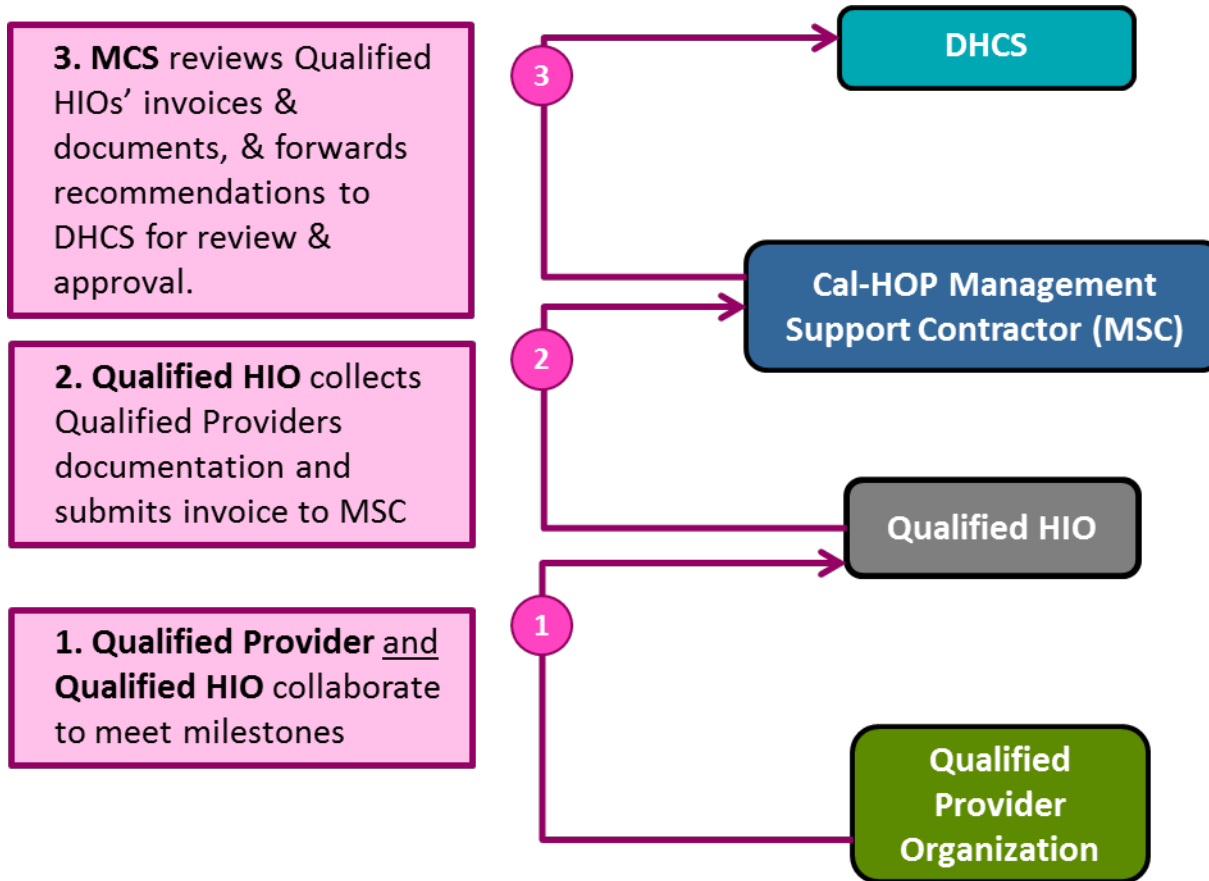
3. MCS reviews Qualified HIOs' invoices & documents, & forwards recommendations to DHCS for review & approval.

3

DHCS

Cal-HOP Management Support Contractor (MSC)

2. Qualified HIO collects Qualified Providers documentation and submits invoice to MSC

2

Qualified HIO

1. Qualified Provider and Qualified HIO collaborate to meet milestones

1

Qualified Provider Organization